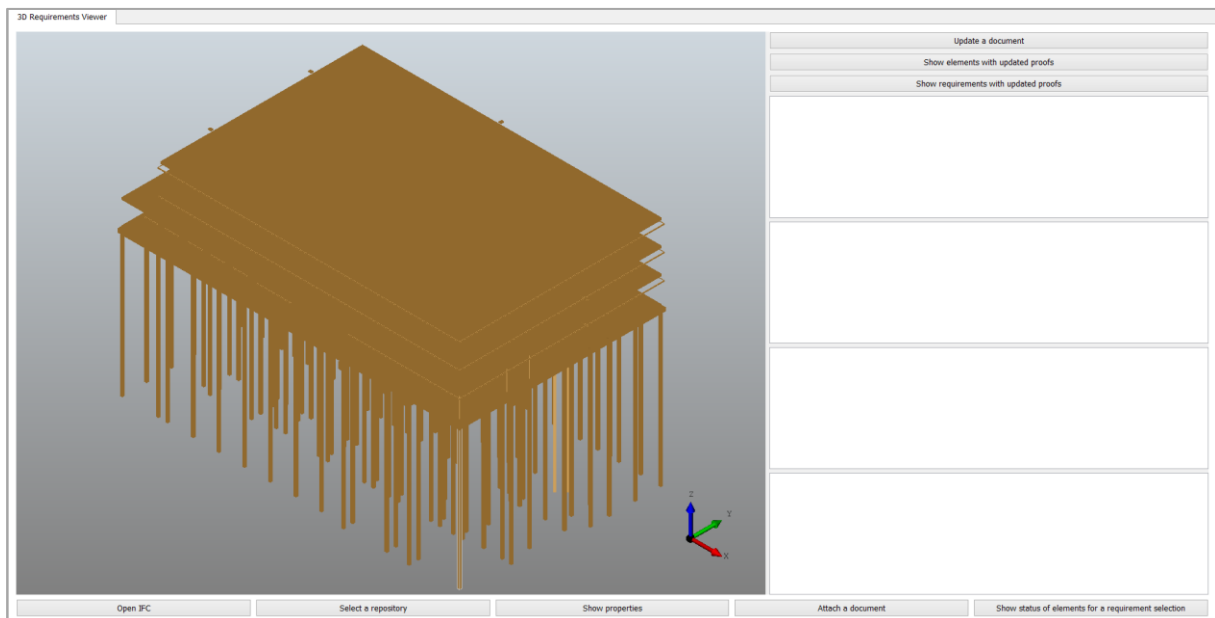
3D Requirements Viewer

Update a document
Show elements with updated proofs
Show requirements with updated proofs

Z
Y
X

Open IFC
Select a repository
Show properties
Attach a document
Show status of elements for a requirement selection